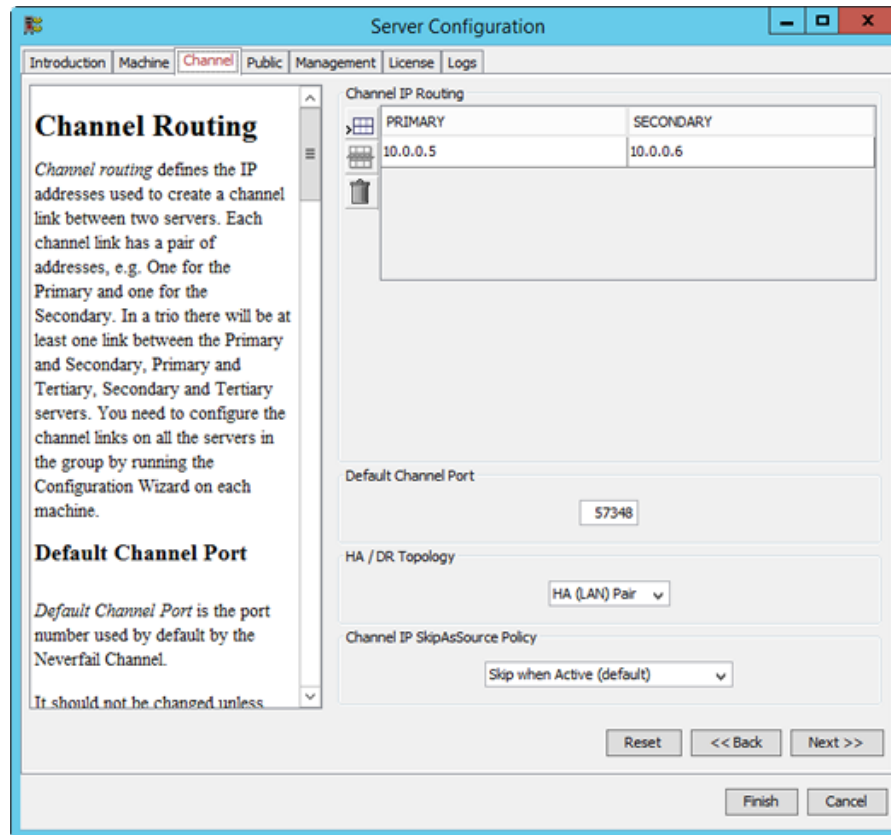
Server Configuration

Introduction | Machine | Channel | Public | Management | License | Logs

Channel Routing

Channel routing defines the IP addresses used to create a channel link between two servers. Each channel link has a pair of addresses, e.g. One for the Primary and one for the Secondary. In a trio there will be at least one link between the Primary and Secondary, Primary and Tertiary, Secondary and Tertiary servers. You need to configure the channel links on all the servers in the group by running the Configuration Wizard on each machine.

Default Channel Port

Default Channel Port is the port number used by default by the Neverfail Channel.

It should not be changed unless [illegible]

Channel IP Routing

| PRIMARY | SECONDARY |
|---|---|
| 10.0.0.5 | 10.0.0.6 |

Default Channel Port

57348

HA / DR Topology

HA (LAN) Pair

Channel IP SkipAsSource Policy

Skip when Active (default)

Reset | << Back | Next >>

Finish | Cancel